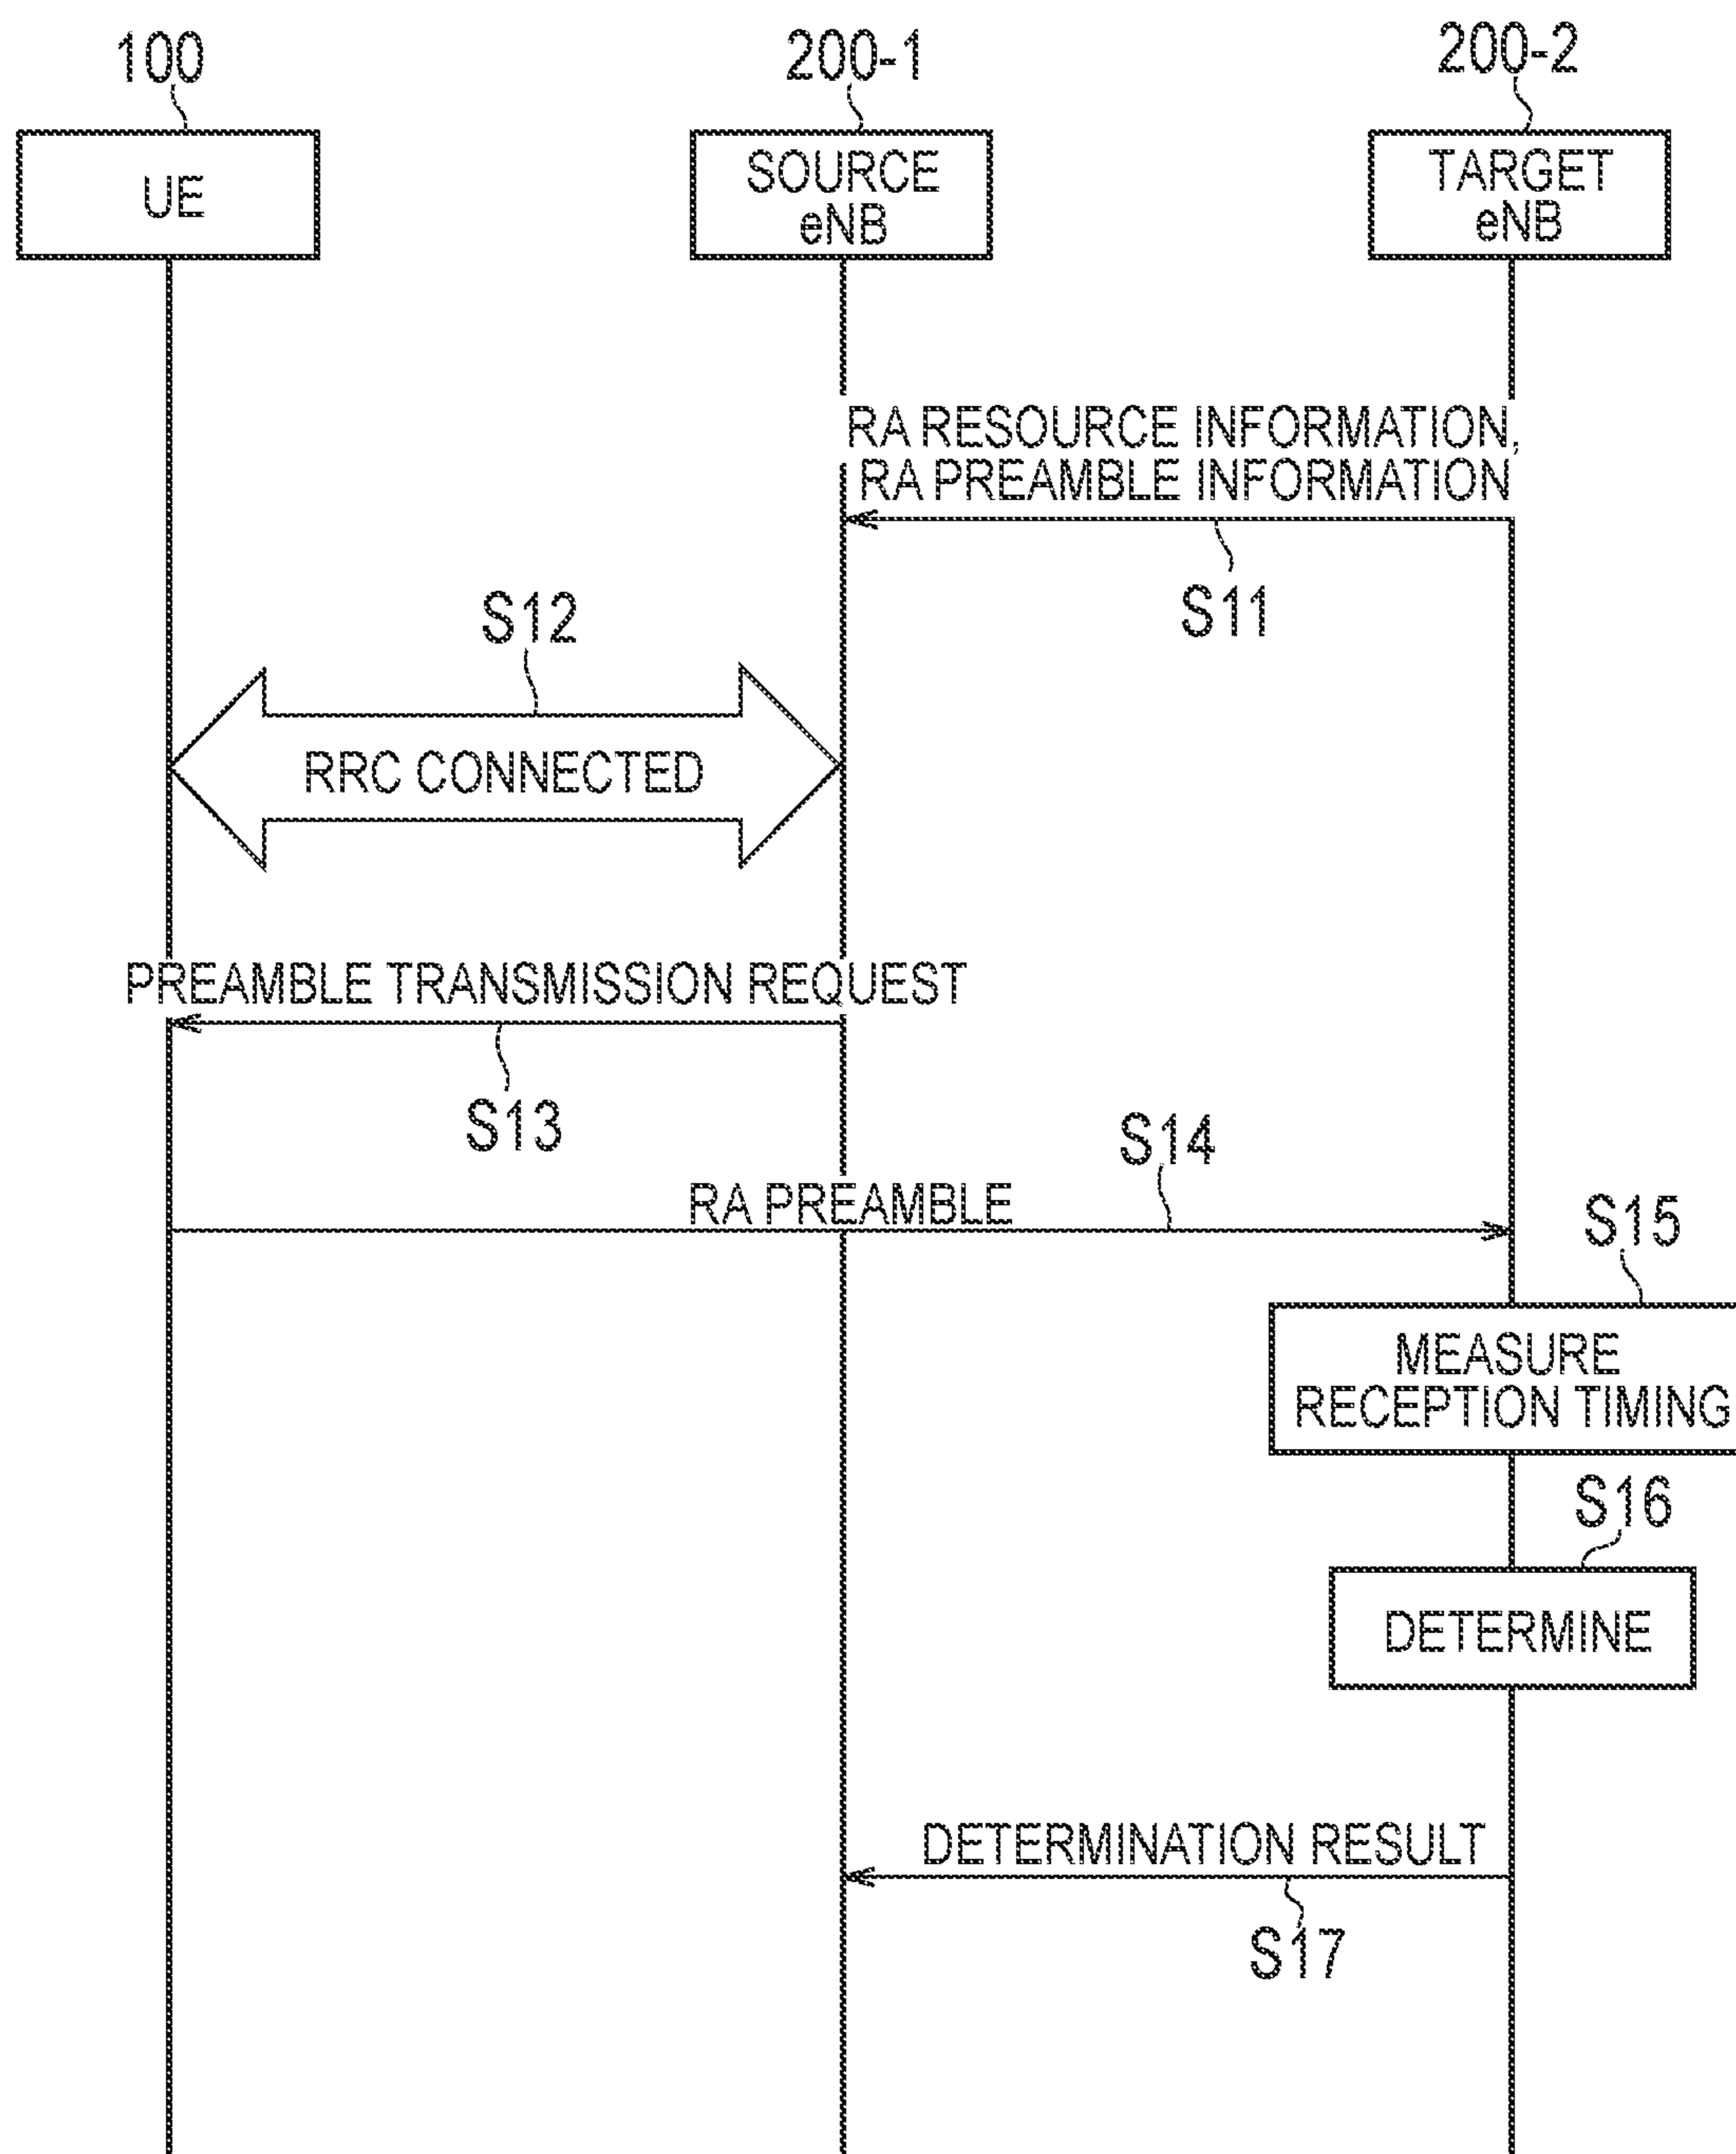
100

200-1

200-2

UE

SOURCE eNB

TARGET eNB

RA RESOURCE INFORMATION, RA PREAMBLE INFORMATION

S11

S12

RRC CONNECTED

PREAMBLE TRANSMISSION REQUEST

S13

S14

RA PREAMBLE

S15

MEASURE RECEPTION TIMING

S16

DETERMINE

DETERMINATION RESULT

S17